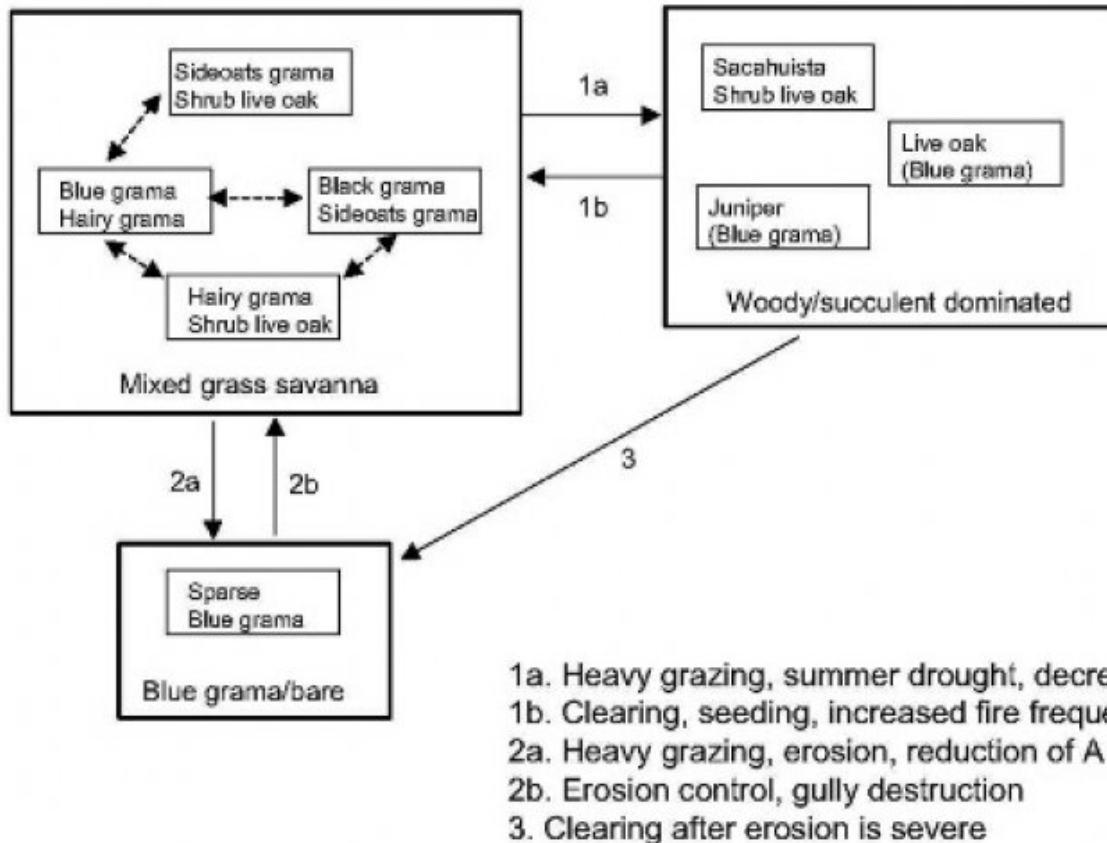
Sideoats grama
Shrub live oak

Blue grama
Hairy grama

Black grama
Sideoats grama

Hairy grama
Shrub live oak

Mixed grass savanna

1a

1b

Sacahuista
Shrub live oak

Live oak
(Blue grama)

Juniper
(Blue grama)

Woody/succulent dominated

2a

2b

3

Sparse
Blue grama

Blue grama/bare

1a. Heavy grazing, summer drought, decre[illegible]
1b. Clearing, seeding, increased fire freque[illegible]
2a. Heavy grazing, erosion, reduction of A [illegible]
2b. Erosion control, gully destruction
3. Clearing after erosion is severe